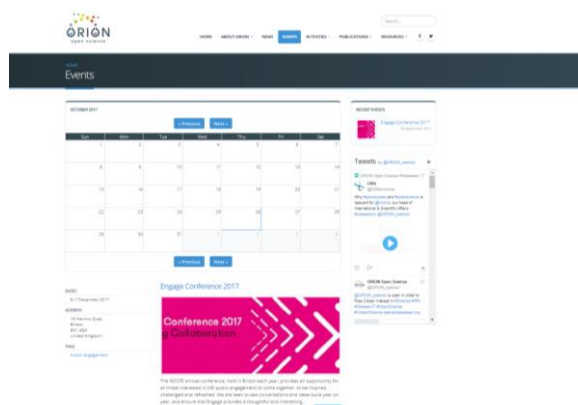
ORION
open science

HOME ABOUT ORION NEWS EVENTS ACTIVITIES PUBLICATIONS RESOURCES

Search...

HOME
Events

OCTOBER 2017

« Previous Next »

| Sun | Mon | Tue | Wed | Thu | Fri | Sat |
|---|---|---|---|---|---|---|
| 1 | 2 | 3 | 4 | 5 | 6 | 7 |
| 8 | 9 | 10 | 11 | 12 | 13 | 14 |
| 15 | 16 | 17 | 18 | 19 | 20 | 21 |
| 22 | 23 | 24 | 25 | 26 | 27 | 28 |
| 29 | 30 | 31 | 1 | 2 | 3 | 4 |

« Previous Next »

DATES
6-7 December 2017

ADDRESS
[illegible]
Bristol
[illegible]
United Kingdom

TAGS
Public engagement

Engage Conference 2017

Conference 2017
g Collaboration

The NCCPE annual conference, held in Bristol each year, provides an opportunity for all those interested in HEI public engagement to come together, to be inspired, challenged and refreshed. We are keen to see conversations and ideas build year on year, and ensure that Engage provides a thoughtful and interesting...

RECENT EVENTS

Engage Conference 2017
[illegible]

Tweets by @ORION_openSci

ORION Open Science Retweeted
CRG
@CRGenomica

Why #openaccess and #openscience is relevant for @ORION_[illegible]? Our head of International & Scientific Affairs #newsletter @ORION_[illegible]

ORION Open Science
@ORION_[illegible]

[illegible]